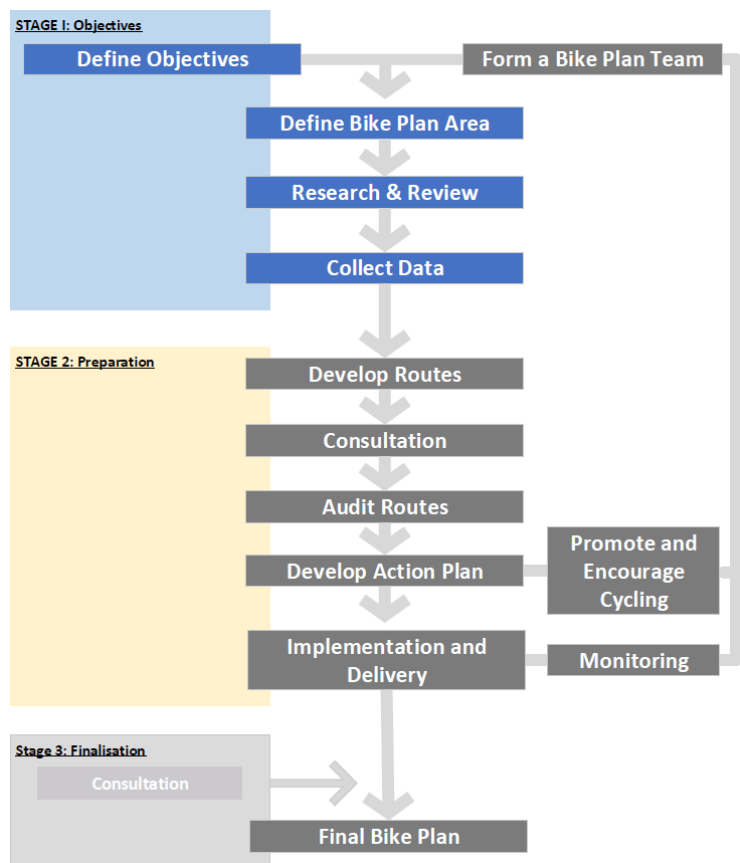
STAGE I: Objectives

Define Objectives

Form a Bike Plan Team

Define Bike Plan Area

Research & Review

Collect Data

STAGE 2: Preparation

Develop Routes

Consultation

Audit Routes

Develop Action Plan

Promote and Encourage Cycling

Implementation and Delivery

Monitoring

Stage 3: Finalisation

Consultation

Final Bike Plan